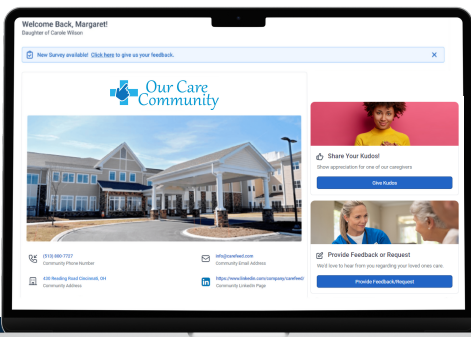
Welcome Back, Margaret!
Daughter of Carole Wilson

New Survey available! Click here to give us your feedback.

Our Care Community

(513) 880-7727
Community Phone Number

info@carefeed.com
Community Email Address

430 Reading Road Cincinnati, OH
Community Address

https://www.linkedin.com/company/carefeed
Community LinkedIn Page

Share Your Kudos!
Show appreciation for one of our caregivers
Give Kudos

Provide Feedback or Request
We'd love to hear from you regarding your loved ones care.
Provide Feedback/Request